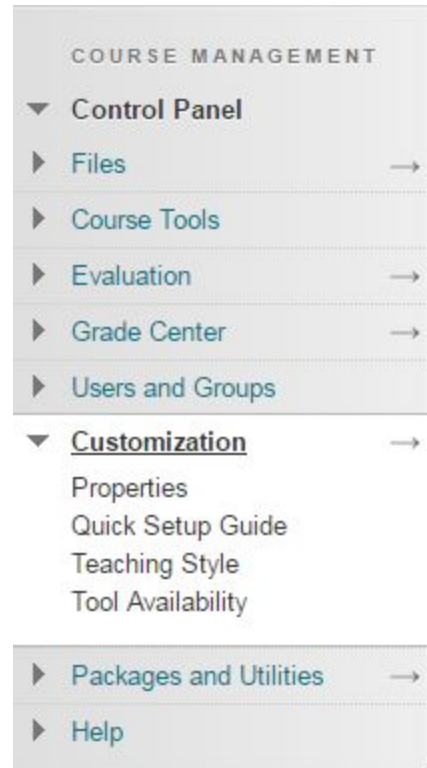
COURSE MANAGEMENT

Control Panel

Files →

Course Tools

Evaluation →

Grade Center →

Users and Groups

Customization →

Properties

Quick Setup Guide

Teaching Style

Tool Availability

Packages and Utilities →

Help